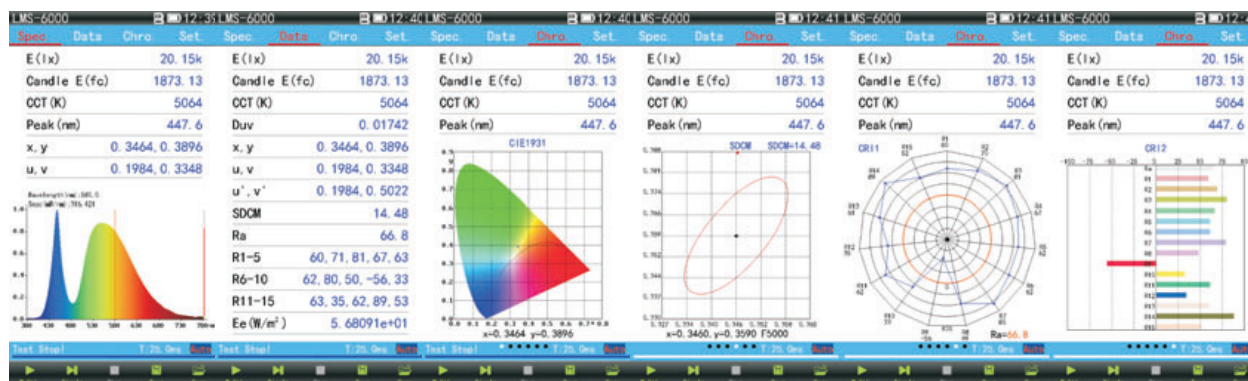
LMS-6000 12:39
Spec. Data Chro. Set.
E(lx) 20.15k
Candle E(fc) 1873.13
CCT(K) 5064
Peak(nm) 447.6
x, y 0.3464, 0.3896
u, v 0.1984, 0.3348
Wavelength(nm):581.5
Test Stop! T:25.0ms

LMS-6000 12:40
Spec. Data Chro. Set.
E(lx) 20.15k
Candle E(fc) 1873.13
CCT(K) 5064
Duv 0.01742
x, y 0.3464, 0.3896
u, v 0.1984, 0.3348
u', v' 0.1984, 0.5022
SDCM 14.48
Ra 66.8
R1-5 60, 71, 81, 67, 63
R6-10 62, 80, 50, -56, 33
R11-15 63, 35, 62, 89, 53
Ee(W/m$^2$) 5.68091e+01
Test Stop! T:25.0ms

LMS-6000 12:40
Spec. Data Chro. Set.
E(lx) 20.15k
Candle E(fc) 1873.13
CCT(K) 5064
Peak(nm) 447.6
CIE1931
x=0.3464 y=0.3896
Test Stop!

LMS-6000 12:41
Spec. Data Chro. Set.
E(lx) 20.15k
Candle E(fc) 1873.13
CCT(K) 5064
Peak(nm) 447.6
SDCM SDCM=14.48
x=0.3460, y=0.3590 F5000

LMS-6000 12:41
Spec. Data Chro. Set.
E(lx) 20.15k
Candle E(fc) 1873.13
CCT(K) 5064
Peak(nm) 447.6
CRI1
Ra=66.8

LMS-6000 12:4
Spec. Data Chro. Set.
E(lx) 20.15k
Candle E(fc) 1873.13
CCT(K) 5064
Peak(nm) 447.6
CRI2
T:25.0ms